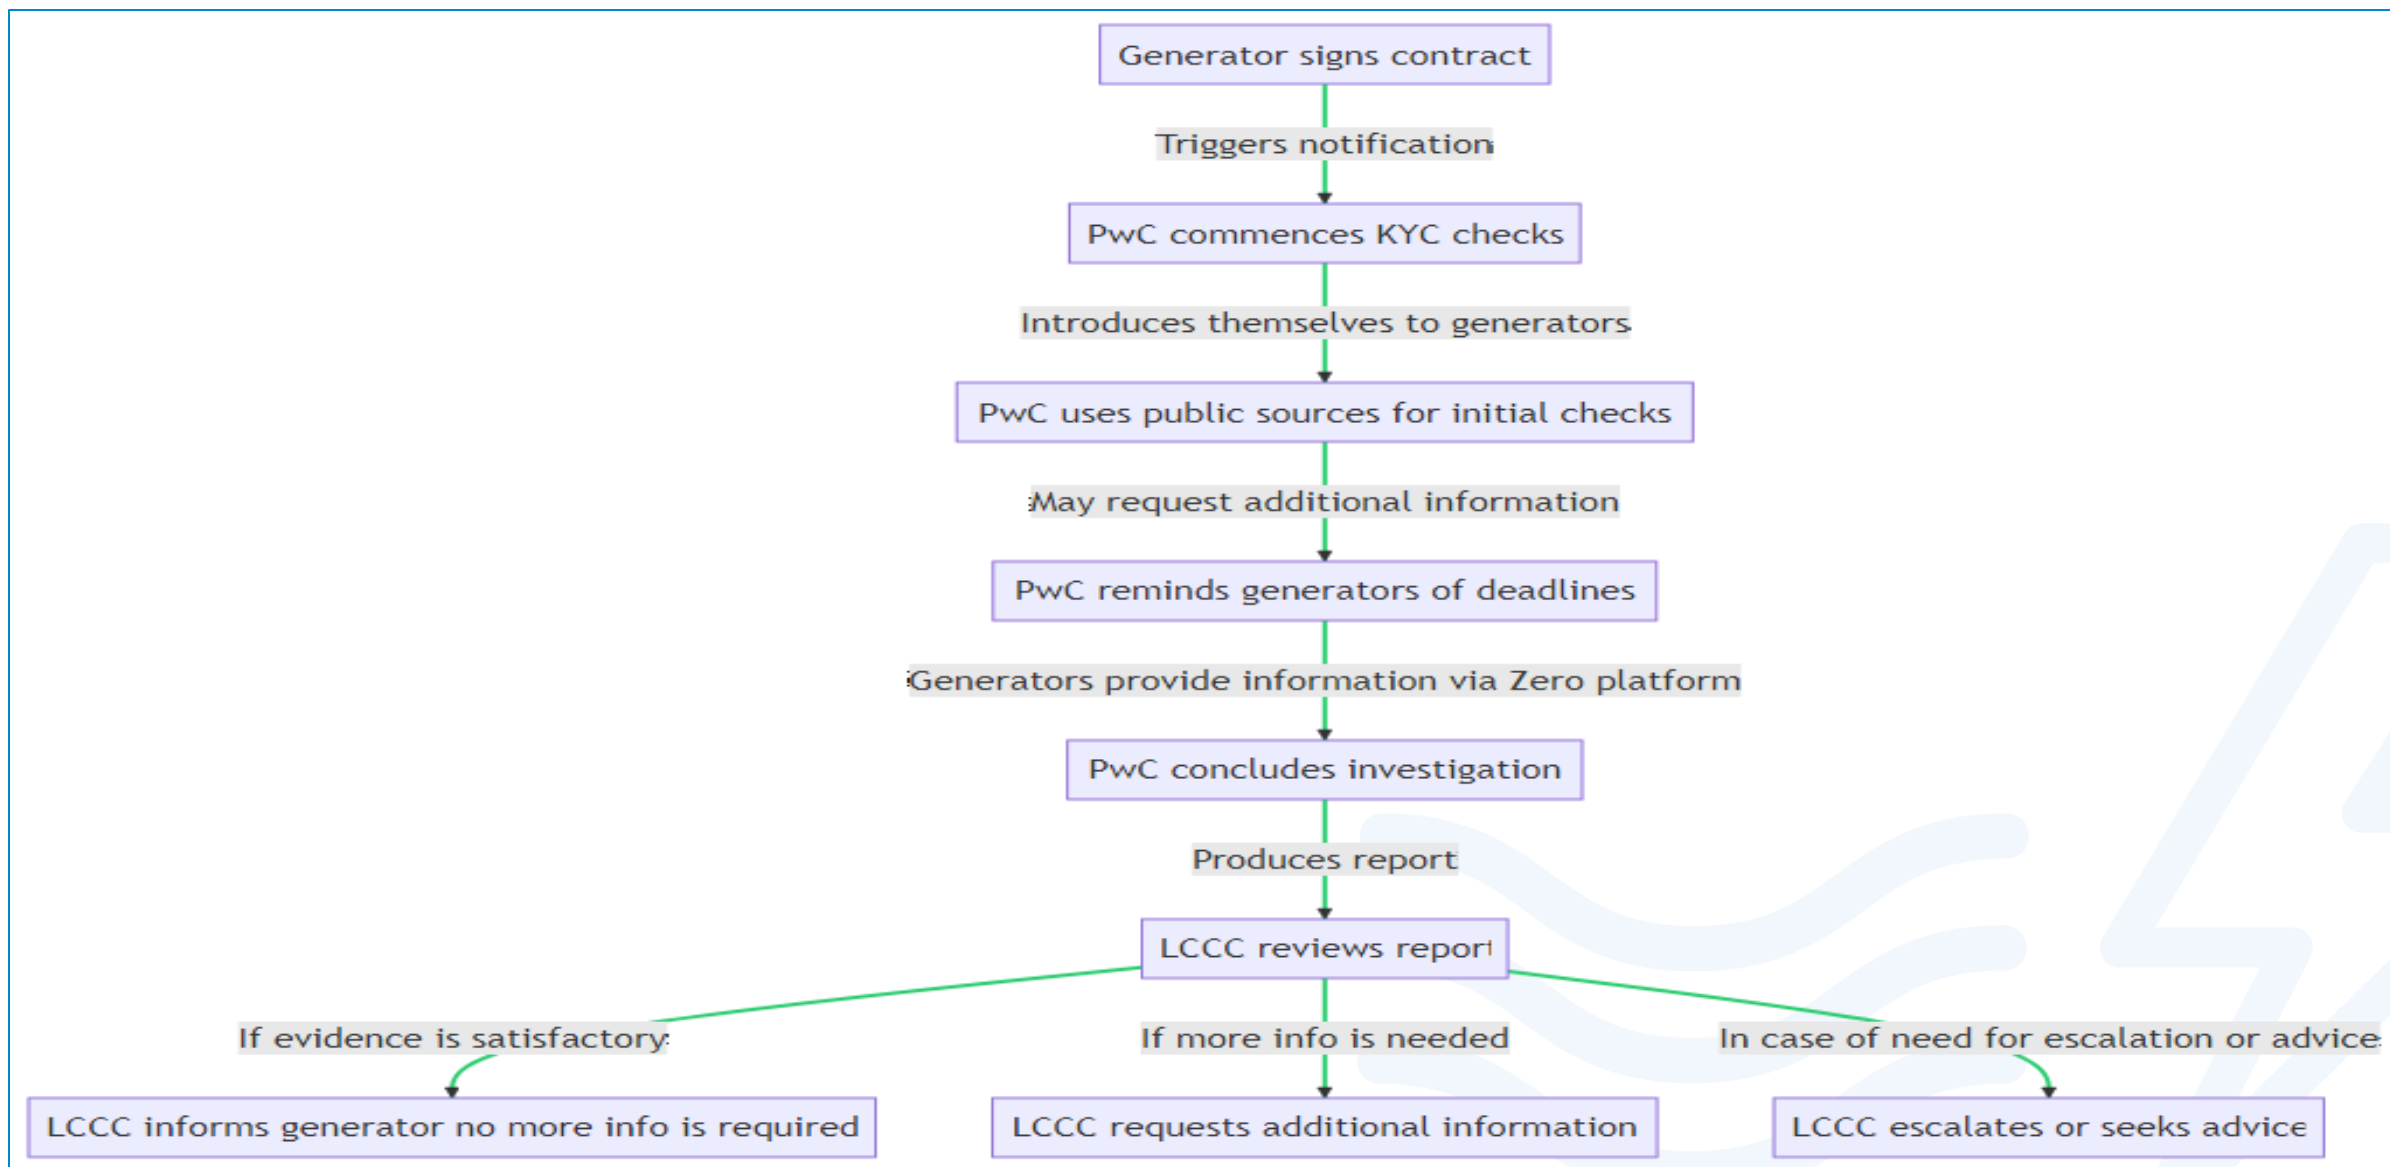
Generator signs contract

Triggers notification

PwC commences KYC checks

Introduces themselves to generators

PwC uses public sources for initial checks

May request additional information

PwC reminds generators of deadlines

Generators provide information via Zero platform

PwC concludes investigation

Produces report

LCCC reviews report

If evidence is satisfactory

If more info is needed

In case of need for escalation or advice

LCCC informs generator no more info is required

LCCC requests additional information

LCCC escalates or seeks advice